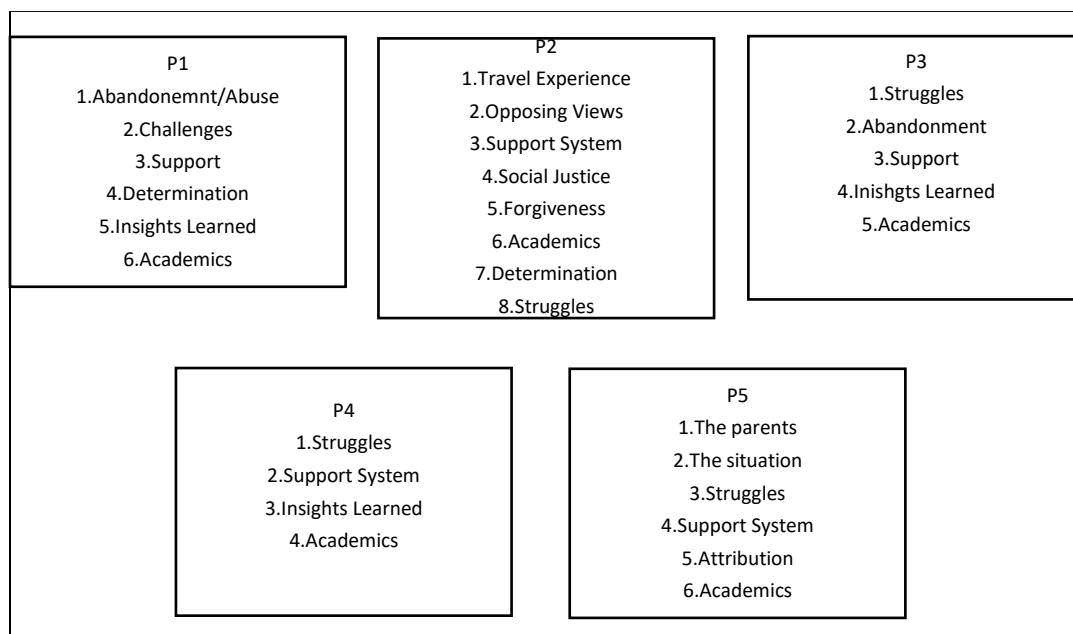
P1
1.Abandonemnt/Abuse
2.Challenges
3.Support
4.Determination
5.Insights Learned
6.Academics

P2
1.Travel Experience
2.Opposing Views
3.Support System
4.Social Justice
5.Forgiveness
6.Academics
7.Determination
8.Struggles

P3
1.Struggles
2.Abandonment
3.Support
4.Inishgts Learned
5.Academics

P4
1.Struggles
2.Support System
3.Insights Learned
4.Academics

P5
1.The parents
2.The situation
3.Struggles
4.Support System
5.Attribution
6.Academics